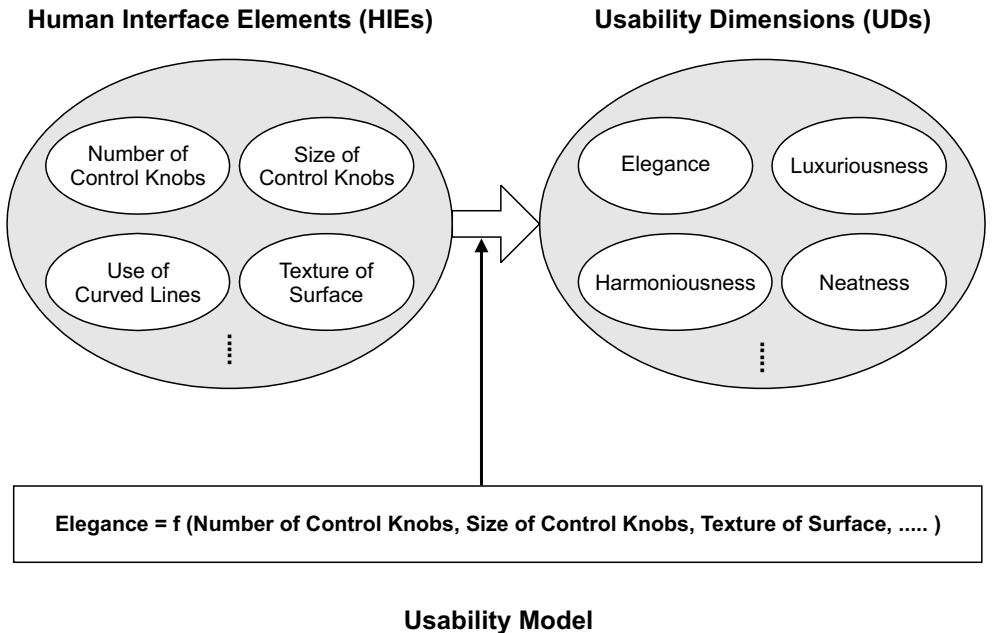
Human Interface Elements (HIEs)

Usability Dimensions (UDs)

Number of Control Knobs

Size of Control Knobs

Use of Curved Lines

Texture of Surface

Elegance

Luxuriousness

Harmoniousness

Neatness

Elegance = f (Number of Control Knobs, Size of Control Knobs, Texture of Surface, ..... )

Usability Model